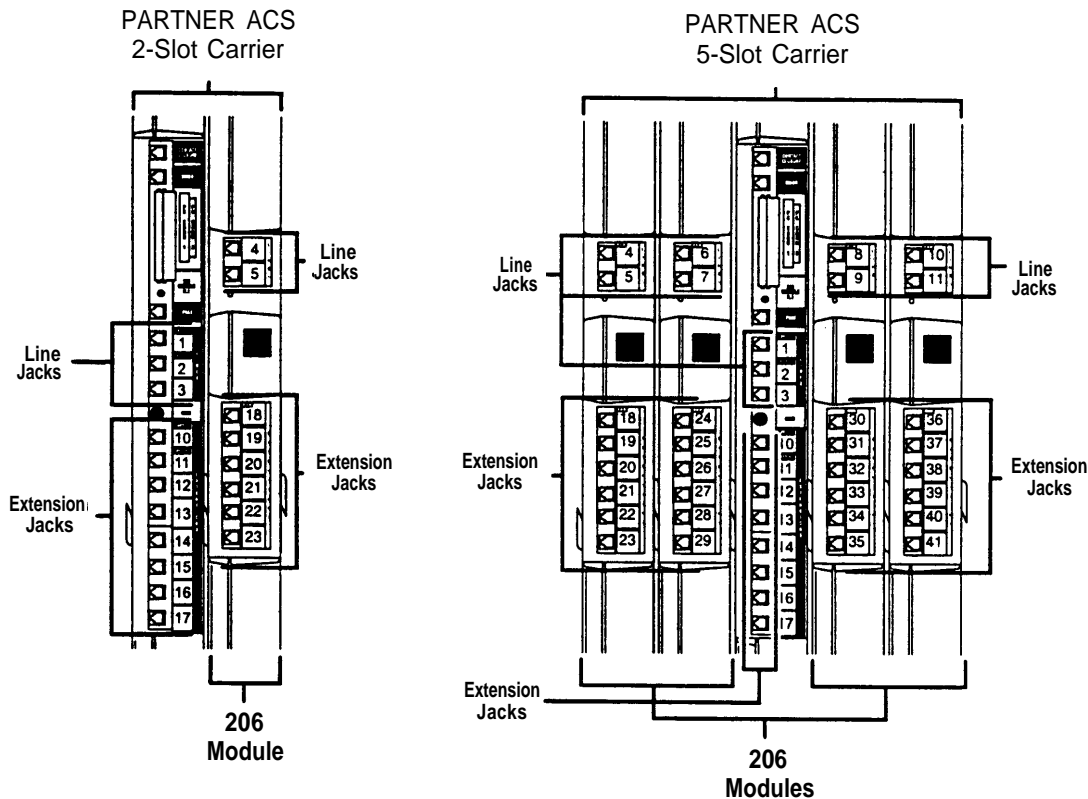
PARTNER ACS
2-Slot Carrier

Line Jacks

Line Jacks

Extension Jacks

Extension Jacks

4
5
1
2
3
10
11
12
13
14
15
16
17
18
19
20
21
22
23

206
Module

PARTNER ACS
5-Slot Carrier

Line Jacks

Line Jacks

Extension Jacks

Extension Jacks

4
5
6
7
1
2
3
8
9
10
11
18
19
20
21
22
23
24
25
26
27
28
29
10
11
12
13
14
15
16
17
30
31
32
33
34
35
36
37
38
39
40
41

Extension Jacks

206
Modules